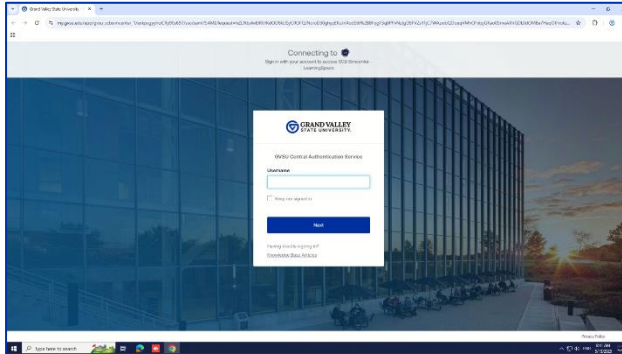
Grand Valley State University ×

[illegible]

Connecting to

Sign in with your account to access GVSU Blackboard LearningSpace

GRAND VALLEY STATE UNIVERSITY.

GVSU Central Authentication Service

Username

Keep me signed in

Next

Having trouble signing in?

Knowledge Base Articles

Privacy Policy

Type here to search